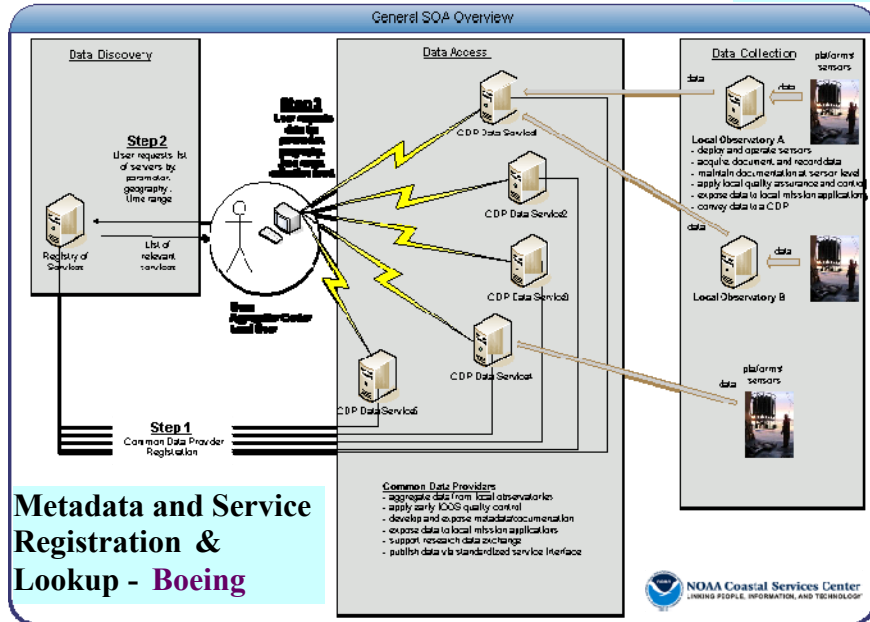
General SOA Overview

Data Discovery

Step2
User requests list of servers by parameter, geography, time range

Registry of Services

List of relevant services

Step 3
User requests data by parameter, geography, time range, collection level

User
Aggregation Center
Local User

Step 1
Common Data Provider Registration

Data Access

CDP Data Service1

CDP Data Service2

CDP Data Service3

CDP Data Service4

CDP Data Service5

Common Data Providers
- aggregate data from local observatories
- apply early IOOS quality control
- develop and expose metadata/documentation
- expose data to local mission applications
- support research data exchange
- publish data via standardized service interface

Data Collection

platforms/ sensors

data

data

Local Observatory A
- deploy and operate sensors
- acquire, document, and record data
- maintain documentation at sensor level
- apply local quality assurance and control
- expose data to local mission applications
- convey data to a CDP

data

data

Local Observatory B

platforms/ sensors

data

Metadata and Service Registration & Lookup - Boeing

NOAA Coastal Services Center
LINKING PEOPLE, INFORMATION, AND TECHNOLOGY